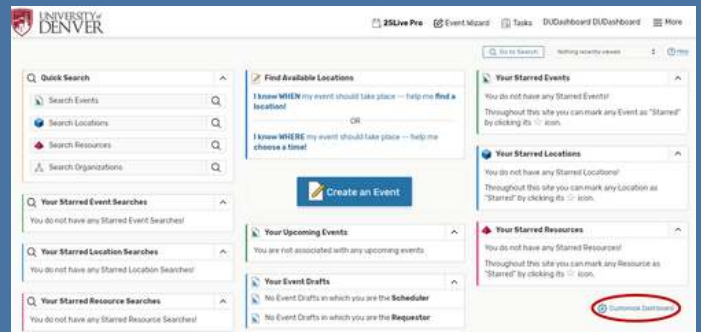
UNIVERSITY of DENVER

25Live Pro | Event Wizard | Tasks | DUDashboard DUDashboard | More

Go to Search | Nothing recently viewed | Help

Quick Search
Search Events
Search Locations
Search Resources
Search Organizations

Your Starred Event Searches
You do not have any Starred Event Searches!

Your Starred Location Searches
You do not have any Starred Location Searches!

Your Starred Resource Searches
You do not have any Starred Resource Searches!

Find Available Locations
I know WHEN my event should take place — help me find a location!
OR
I know WHERE my event should take place — help me choose a time!

Create an Event

Your Upcoming Events
You are not associated with any upcoming events

Your Event Drafts
No Event Drafts in which you are the Scheduler
No Event Drafts in which you are the Requestor

Your Starred Events
You do not have any Starred Events!
Throughout this site you can mark any Event as "Starred" by clicking its ☆ icon.

Your Starred Locations
You do not have any Starred Locations!
Throughout this site you can mark any Location as "Starred" by clicking its ☆ icon.

Your Starred Resources
You do not have any Starred Resources!
Throughout this site you can mark any Resource as "Starred" by clicking its ☆ icon.

Customize Dashboard